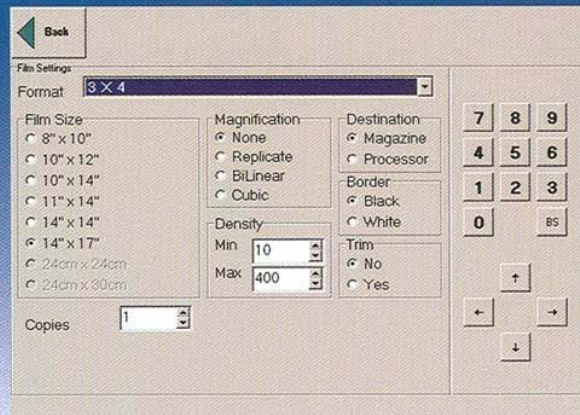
Back

Film Settings

Format 3 X 4

Film Size
8" x 10"
10" x 12"
10" x 14"
11" x 14"
14" x 14"
14" x 17"
24cm x 24cm
24cm x 30cm

Magnification
None
Replicate
BiLinear
Cubic

Density
Min 10
Max 400

Destination
Magazine
Processor

Border
Black
White

Trim
No
Yes

Copies 1

7 8 9
4 5 6
1 2 3
0 BS

↑
← →
↓